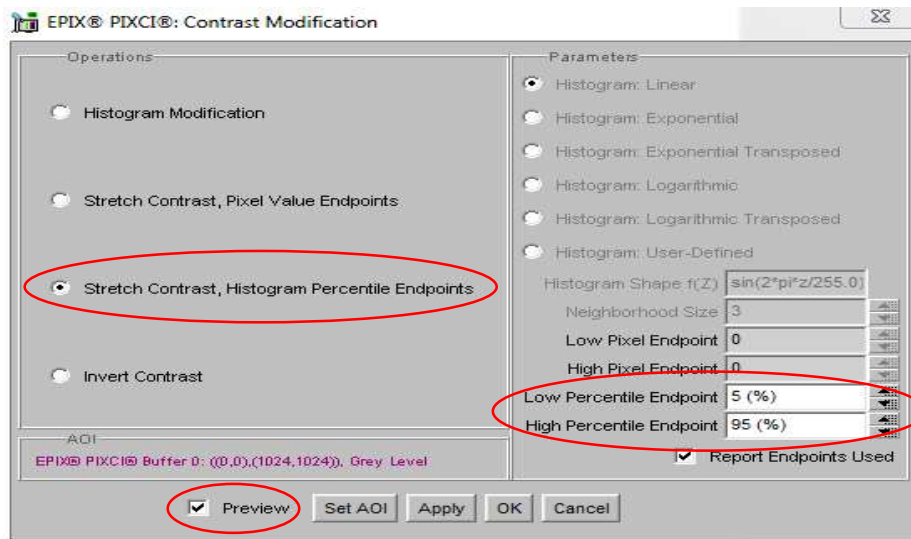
EPIX® PIXCI®: Contrast Modification

Operations

Histogram Modification

Stretch Contrast, Pixel Value Endpoints

Stretch Contrast, Histogram Percentile Endpoints

Invert Contrast

AOI

EPIX® PIXCI® Buffer 0: ((0,0),(1024,1024)), Grey Level

Parameters

Histogram: Linear

Histogram: Exponential

Histogram: Exponential Transposed

Histogram: Logarithmic

Histogram: Logarithmic Transposed

Histogram: User-Defined

Histogram Shape f(Z) sin(2*pi*z/255.0)

Neighborhood Size 3

Low Pixel Endpoint 0

High Pixel Endpoint 0

Low Percentile Endpoint 5 (%)

High Percentile Endpoint 95 (%)

Report Endpoints Used

Preview Set AOI Apply OK Cancel